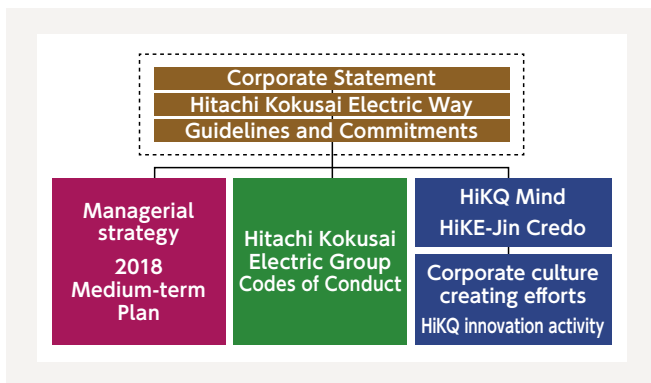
Corporate Statement
Hitachi Kokusai Electric Way
Guidelines and Commitments

Managerial strategy
2018 Medium-term Plan

Hitachi Kokusai Electric Group Codes of Conduct

HiKQ Mind
HiKE-Jin Credo

Corporate culture creating efforts
HiKQ innovation activity